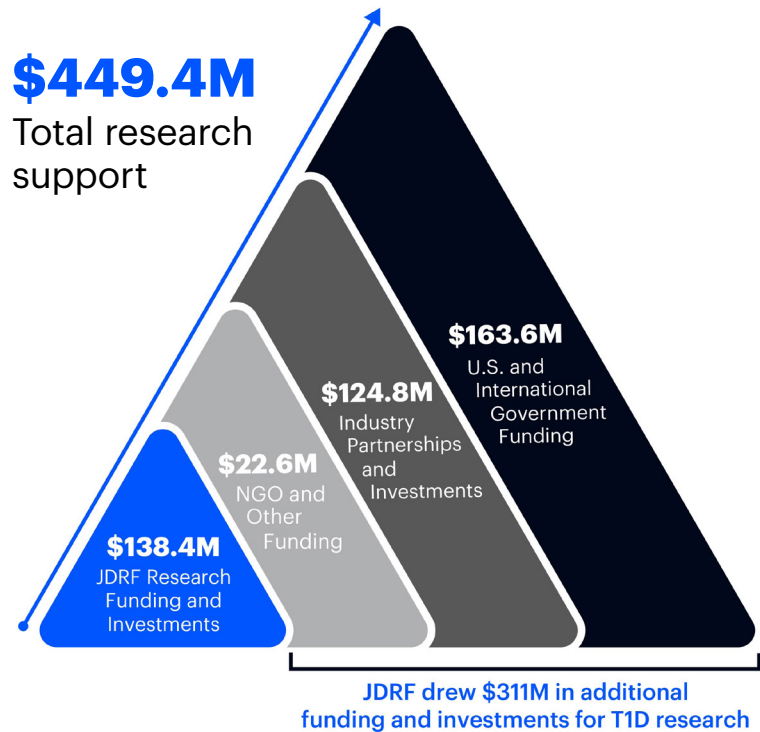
$449.4M
Total research support

$163.6M
U.S. and International Government Funding

$124.8M
Industry Partnerships and Investments

$22.6M
NGO and Other Funding

$138.4M
JDRF Research Funding and Investments

JDRF drew $311M in additional funding and investments for T1D research